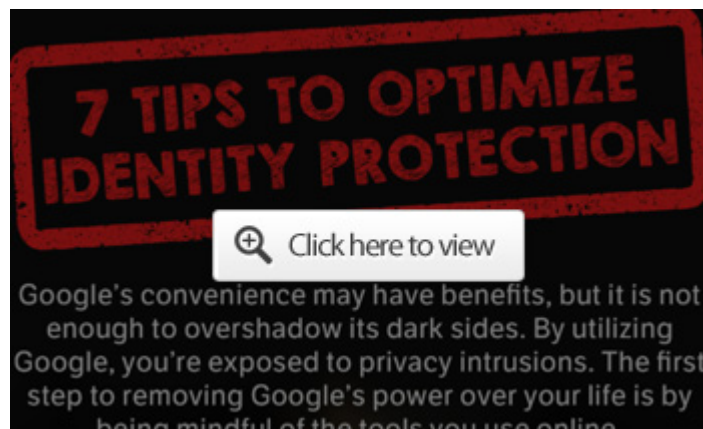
7 TIPS TO OPTIMIZE IDENTITY PROTECTION

Click here to view

Google's convenience may have benefits, but it is not enough to overshadow its dark sides. By utilizing Google, you're exposed to privacy intrusions. The first step to removing Google's power over your life is by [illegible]